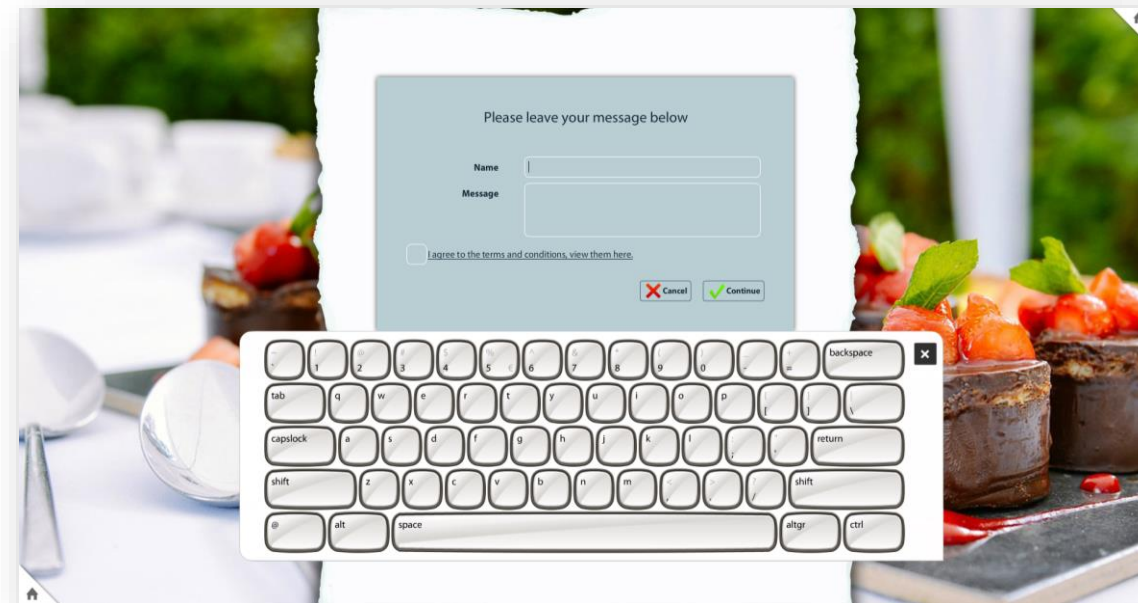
Please leave your message below

Name

Message

I agree to the terms and conditions, view them here.

Cancel

Continue

` 1 2 3 4 5 6 7 8 9 0 - = backspace

tab q w e r t y u i o p [ ] \

capslock a s d f g h j k l ; ' return

shift z x c v b n m , . / shift

@ alt space altgr ctrl